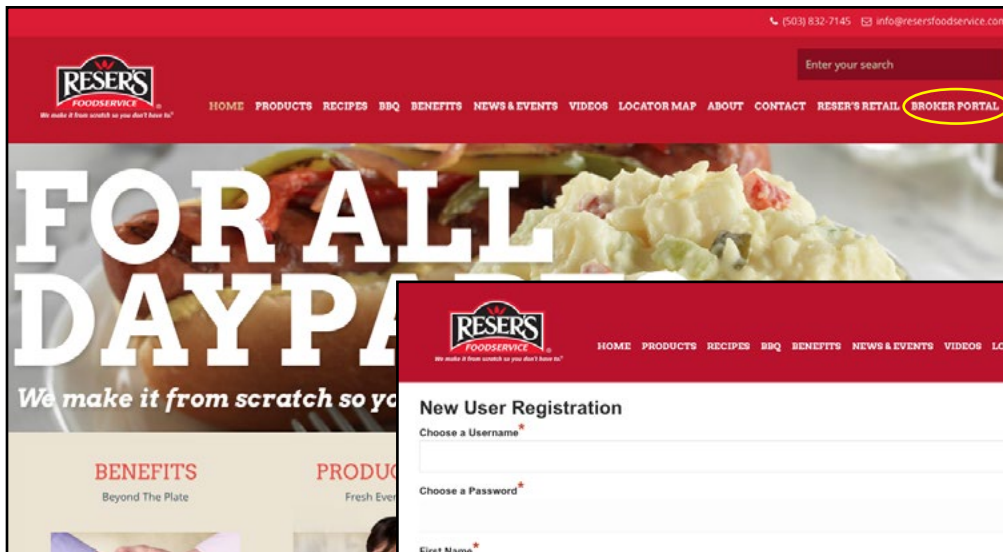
(503) 832-7145 info@resersfoodservice.com

Enter your search

RESER'S FOODSERVICE
We make it from scratch so you don't have to.

HOME PRODUCTS RECIPES BBQ BENEFITS NEWS & EVENTS VIDEOS LOCATOR MAP ABOUT CONTACT RESER'S RETAIL BROKER PORTAL

FOR ALL DAYPA

We make it from scratch so yo

BENEFITS
Beyond The Plate

PRODUC
Fresh Ever

RESER'S FOODSERVICE
We make it from scratch so you don't have to.

HOME PRODUCTS RECIPES BBQ BENEFITS NEWS & EVENTS VIDEOS LO

New User Registration

Choose a Username*

Choose a Password*

First Name*